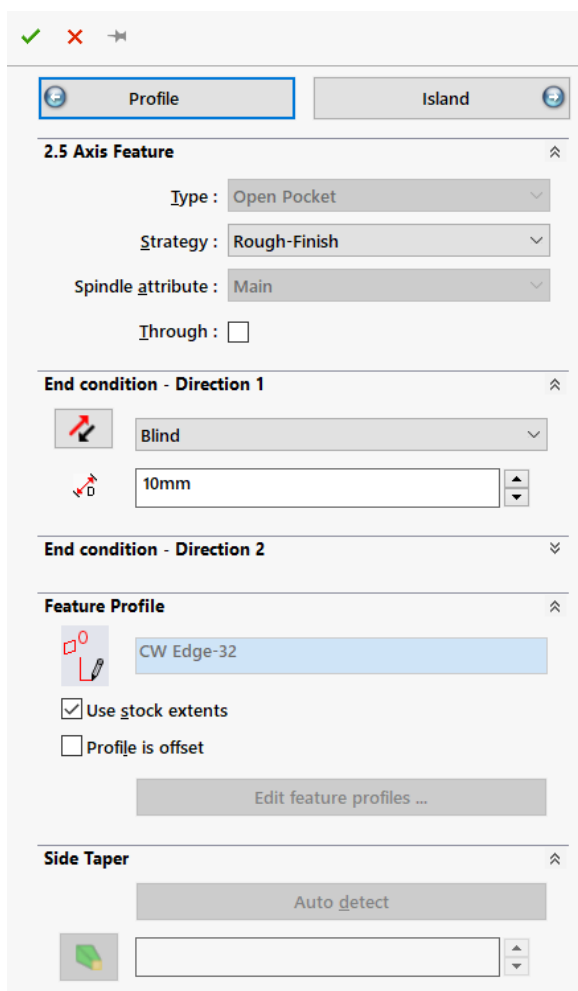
Profile

Island

2.5 Axis Feature

Type : Open Pocket

Strategy : Rough-Finish

Spindle attribute : Main

Through :

End condition - Direction 1

Blind

D

10mm

End condition - Direction 2

Feature Profile

CW Edge-32

Use stock extents

Profile is offset

Edit feature profiles ...

Side Taper

Auto detect